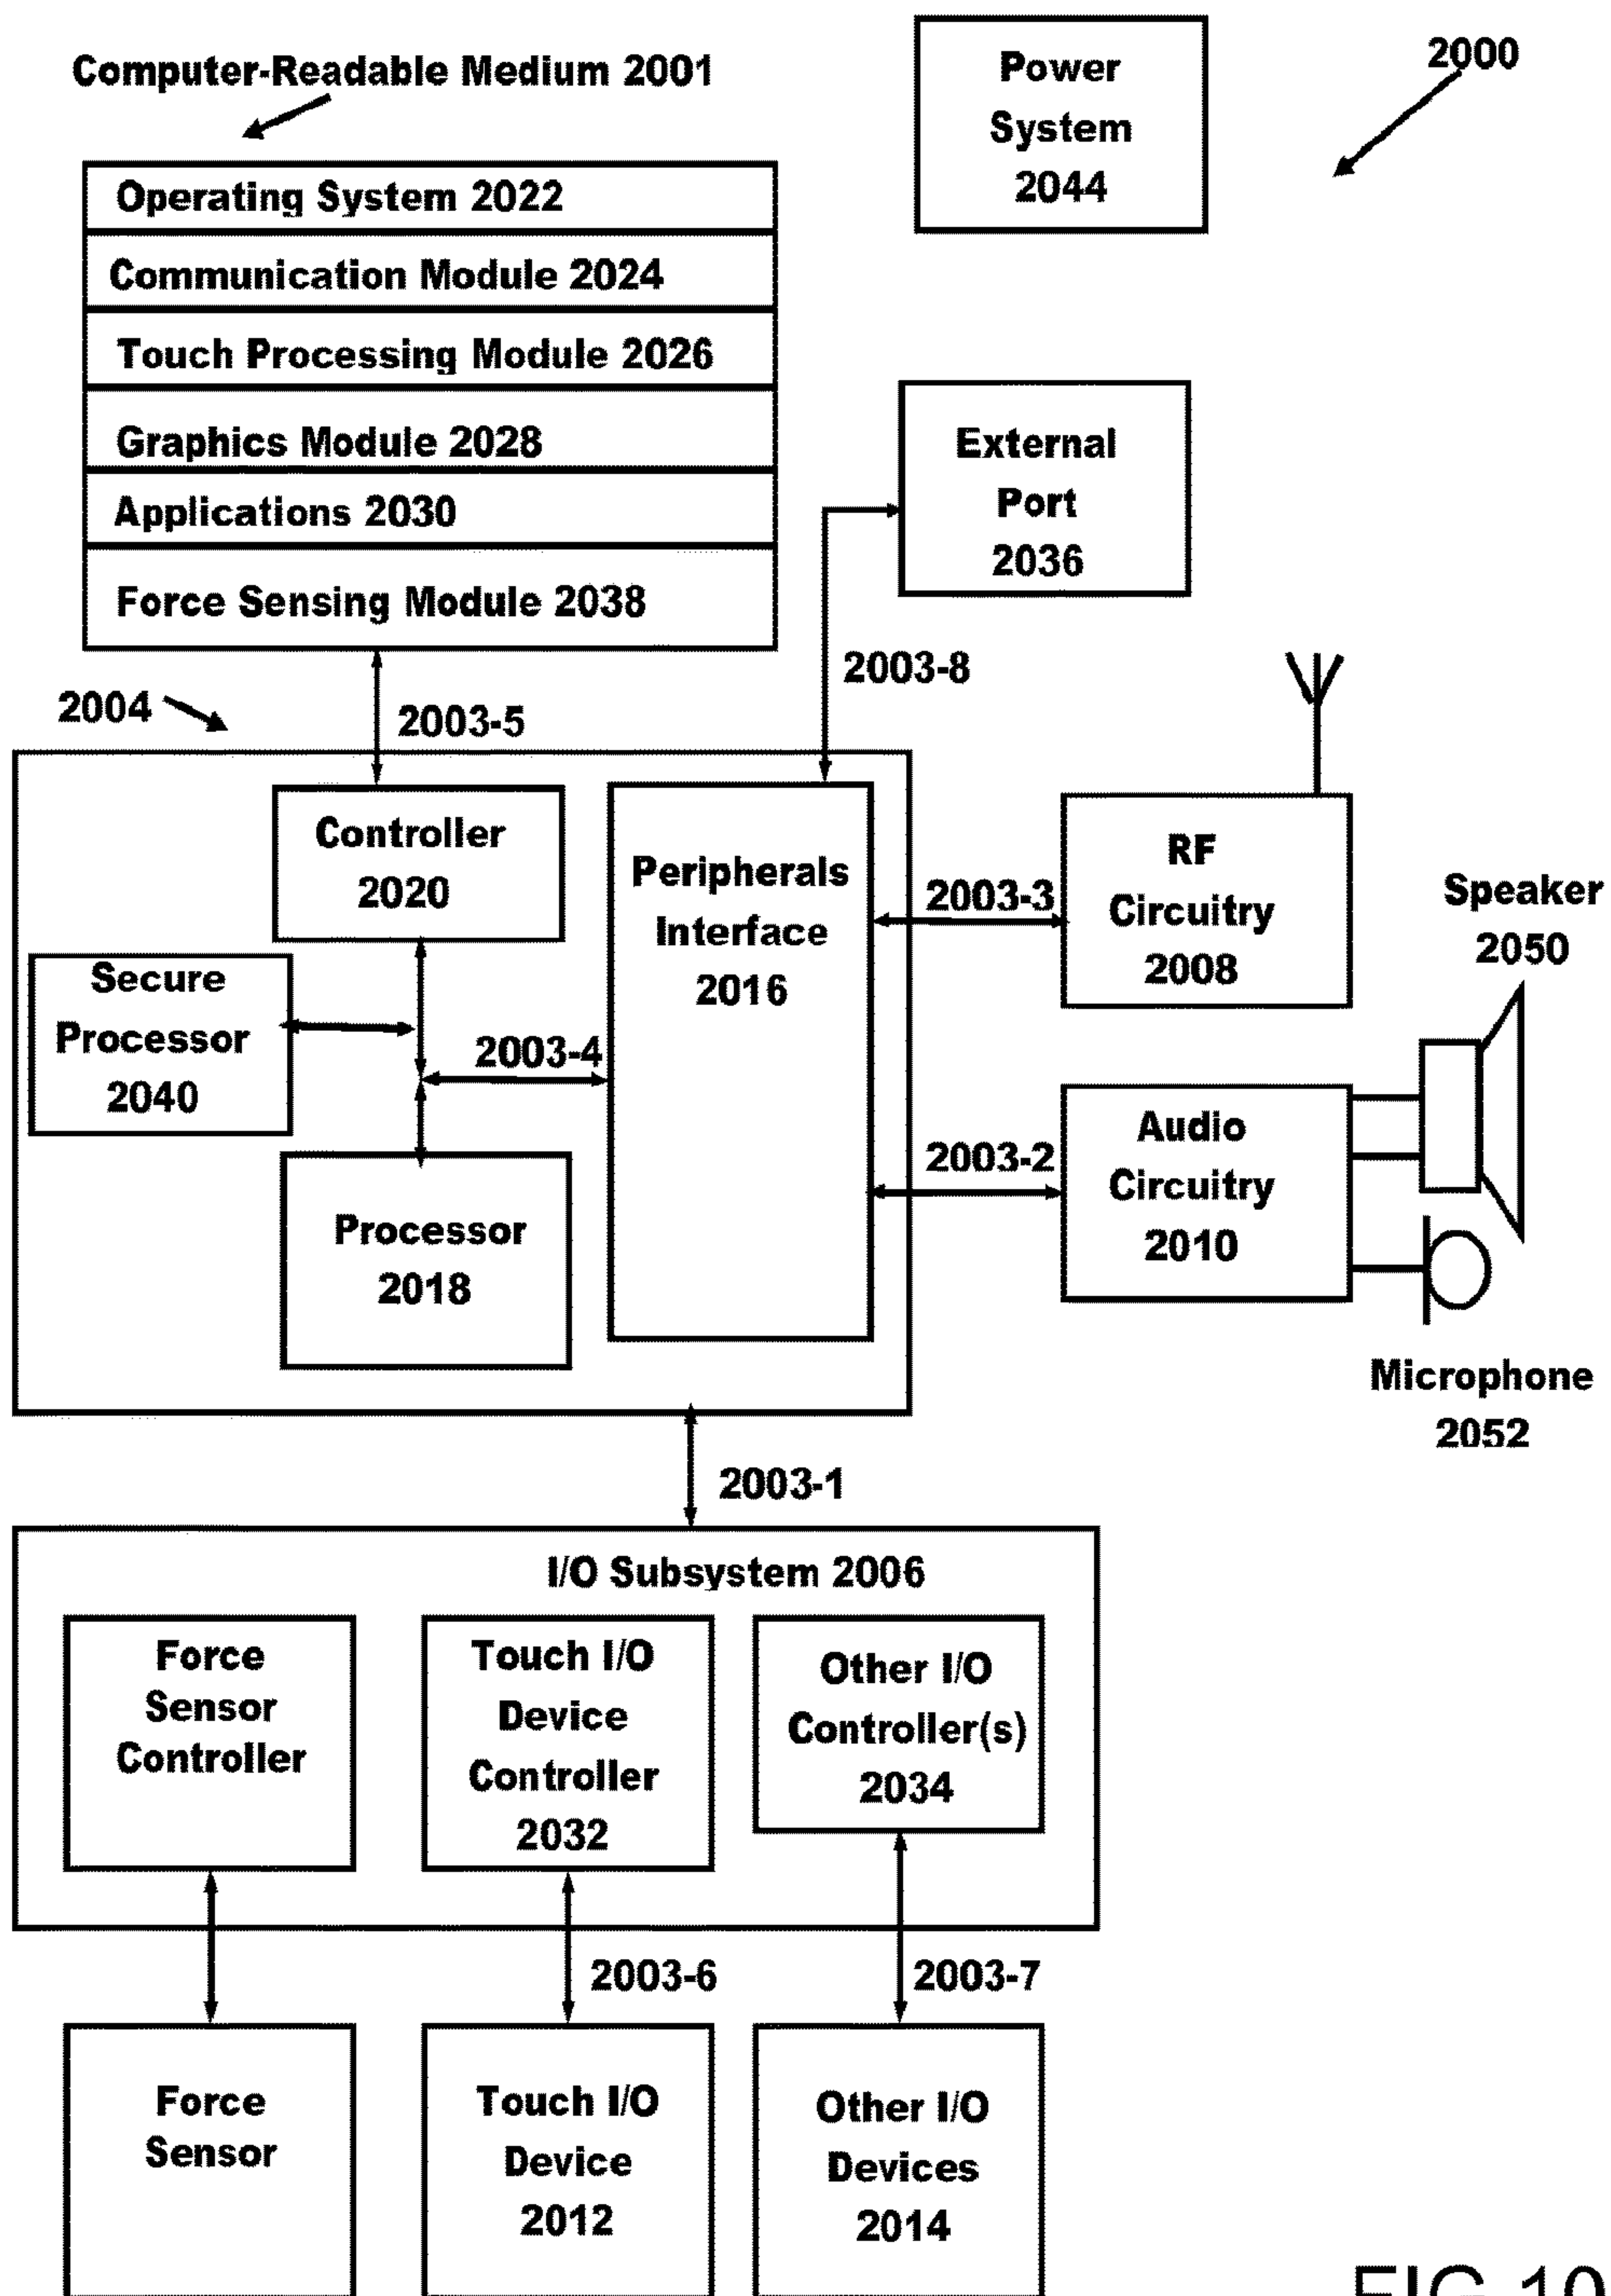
Computer-Readable Medium 2001

Power System 2044

2000

Operating System 2022

Communication Module 2024

Touch Processing Module 2026

Graphics Module 2028

Applications 2030

Force Sensing Module 2038

External Port 2036

2003-8

2004

2003-5

Controller 2020

Peripherals Interface 2016

2003-3

RF Circuitry 2008

Speaker 2050

Secure Processor 2040

2003-4

2003-2

Audio Circuitry 2010

Processor 2018

Microphone 2052

2003-1

I/O Subsystem 2006

Force Sensor Controller

Touch I/O Device Controller 2032

Other I/O Controller(s) 2034

2003-6

2003-7

Force Sensor

Touch I/O Device 2012

Other I/O Devices 2014

FIG 10